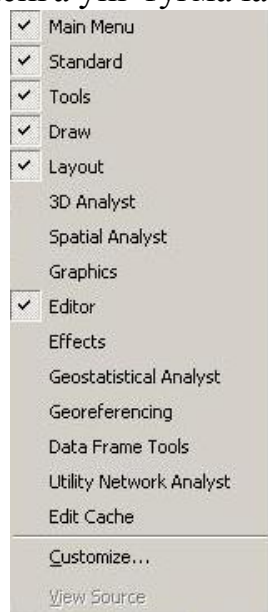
Main Menu
Standard
Tools
Draw
Layout
3D Analyst
Spatial Analyst
Graphics
Editor
Effects
Geostatistical Analyst
Georeferencing
Data Frame Tools
Utility Network Analyst
Edit Cache
Customize...
View Source